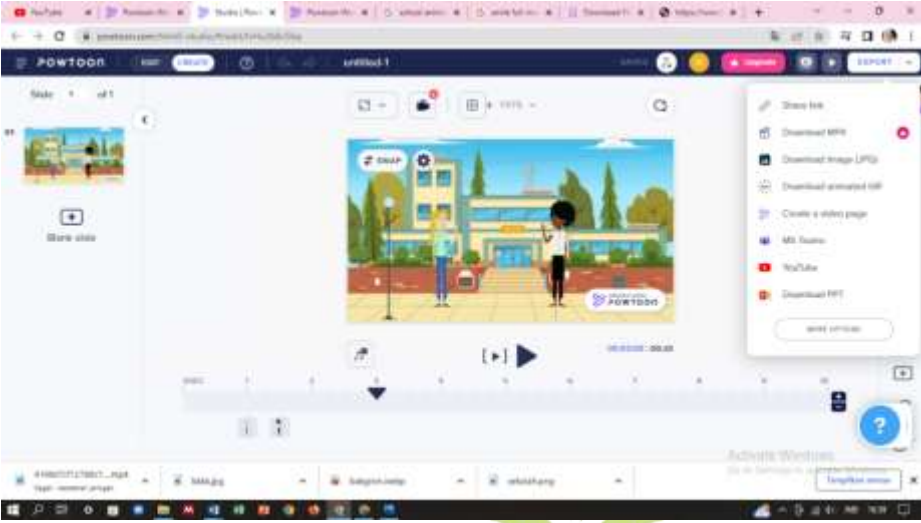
YouTube
POWTOON
EDIT CREATE
Untitled-1
Upgrade
EXPORT
Slide 1 of 1
Blank slide
SNAP
POWTOON
Share link
Download MP4
Download image (JPG)
Download animated GIF
Create a video page
MS Teams
YouTube
Download PPT
MORE OPTIONS
00:00 / 00:10
Activate Windows
Tampilkan semua
SMA.jpg
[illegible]
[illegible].png